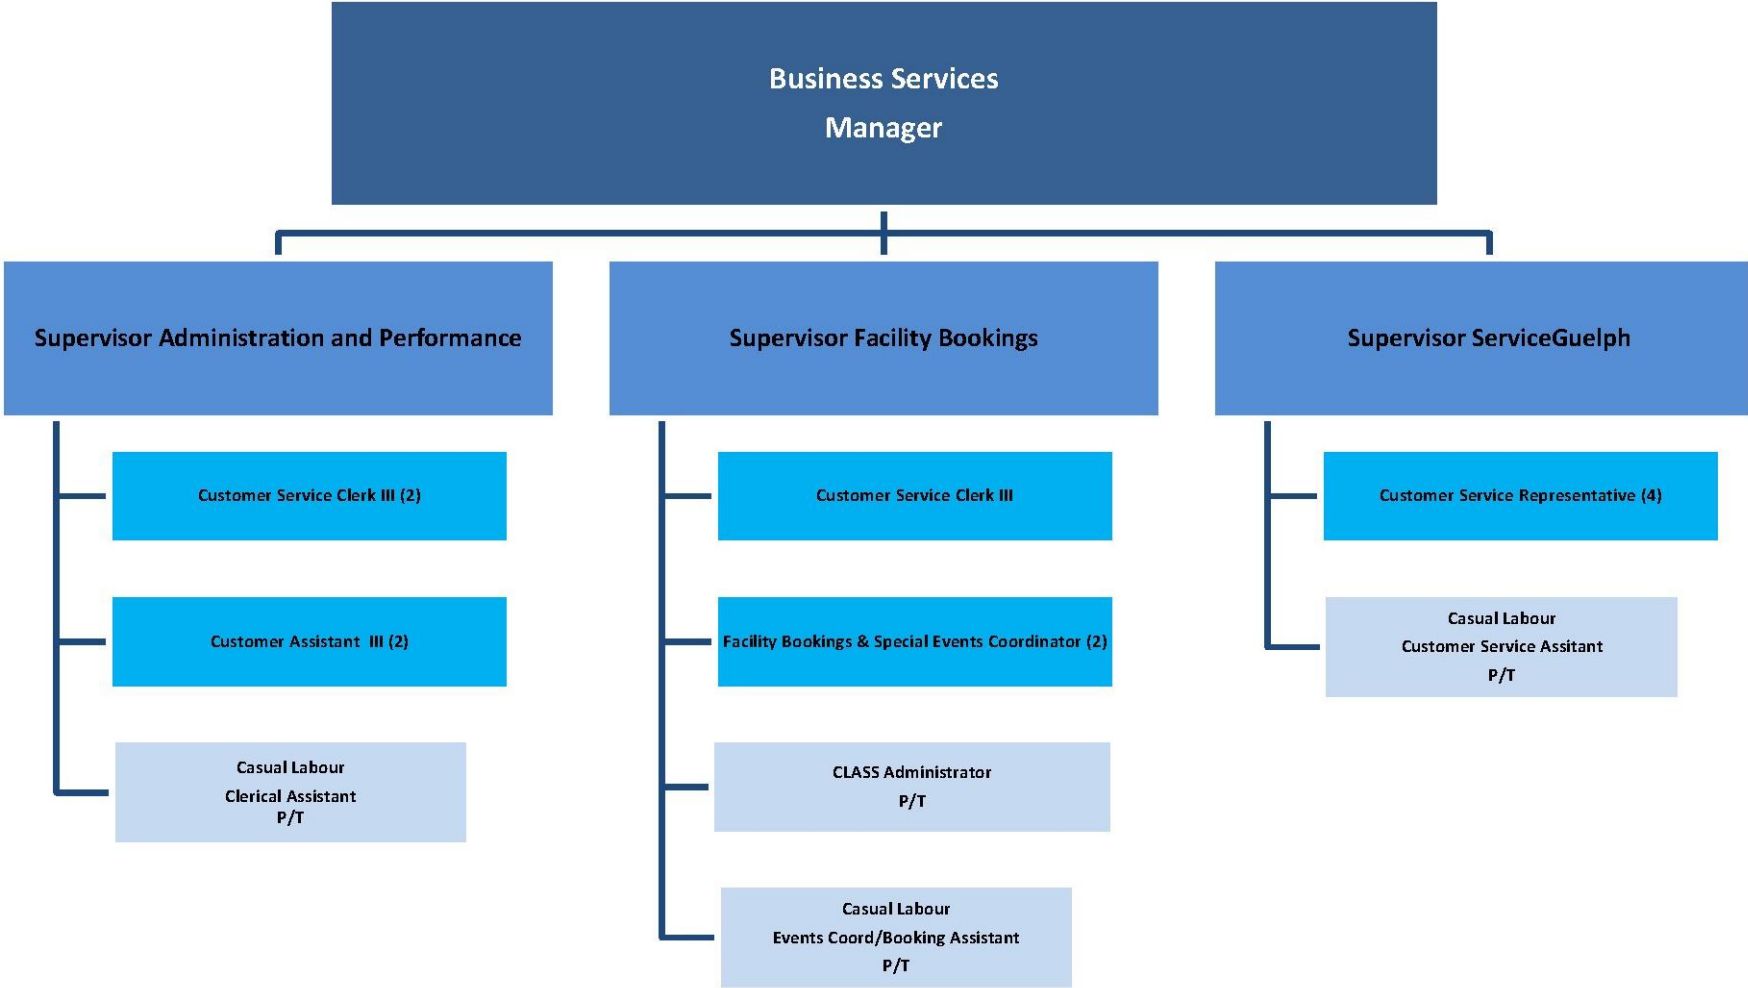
Business Services
Manager

Supervisor Administration and Performance

Customer Service Clerk III (2)

Customer Assistant III (2)

Casual Labour
Clerical Assistant
P/T

Supervisor Facility Bookings

Customer Service Clerk III

Facility Bookings & Special Events Coordinator (2)

CLASS Administrator
P/T

Casual Labour
Events Coord/Booking Assistant
P/T

Supervisor ServiceGuelph

Customer Service Representative (4)

Casual Labour
Customer Service Assitant
P/T